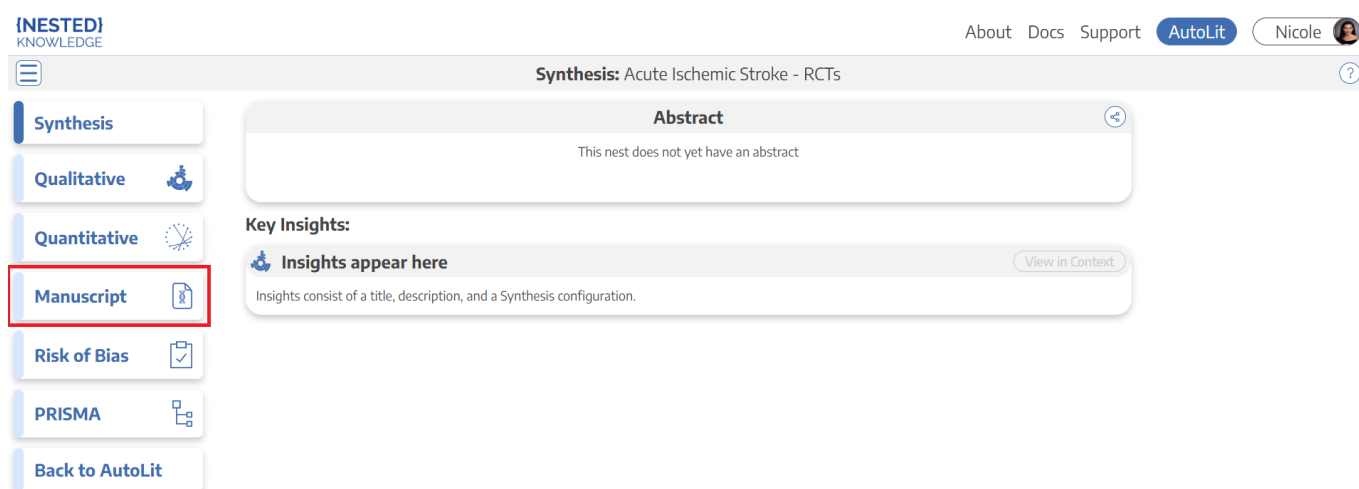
{NESTED}
KNOWLEDGE

About Docs Support AutoLit Nicole

Synthesis: Acute Ischemic Stroke - RCTs

?

Synthesis

Qualitative

Quantitative

Manuscript

Risk of Bias

PRISMA

Back to AutoLit

Abstract

This nest does not yet have an abstract

Key Insights:

Insights appear here

View in Context

Insights consist of a title, description, and a Synthesis configuration.